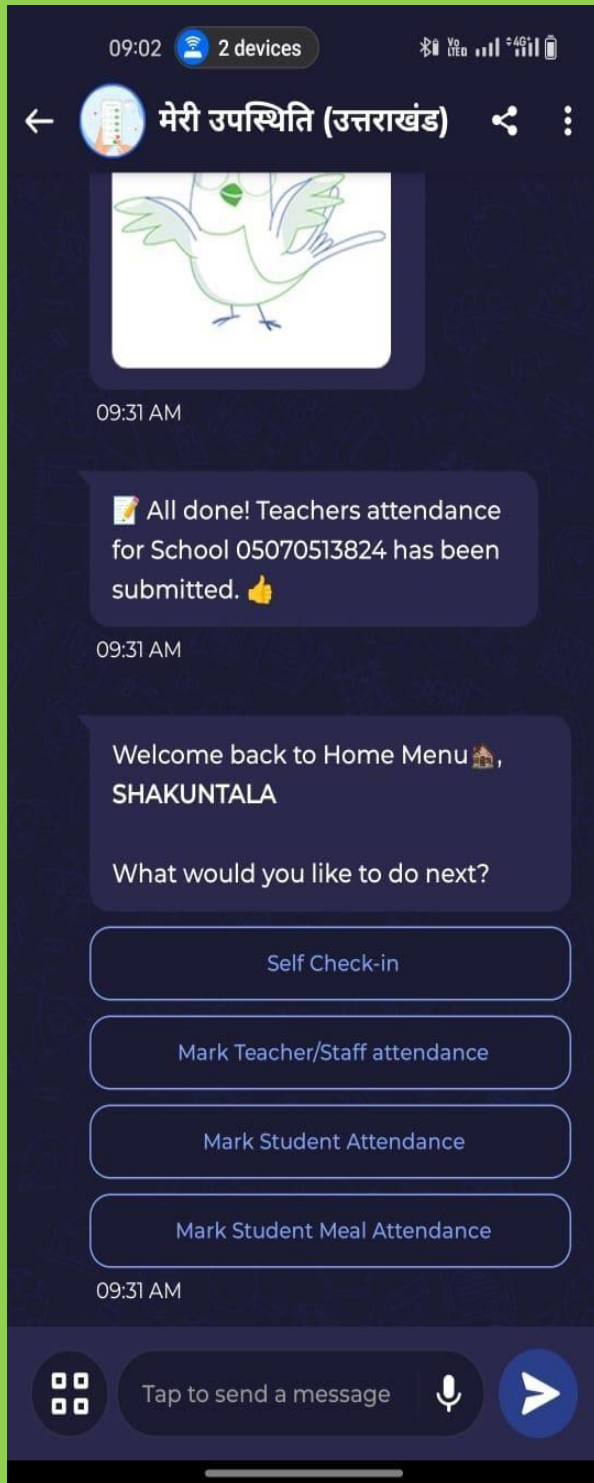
09:02 2 devices

मेरी उपस्थिति (उत्तराखंड)

09:31 AM

📝 All done! Teachers attendance for School 05070513824 has been submitted. 👍

09:31 AM

Welcome back to Home Menu🏠, SHAKUNTALA

What would you like to do next?

Self Check-in

Mark Teacher/Staff attendance

Mark Student Attendance

Mark Student Meal Attendance

09:31 AM

Tap to send a message